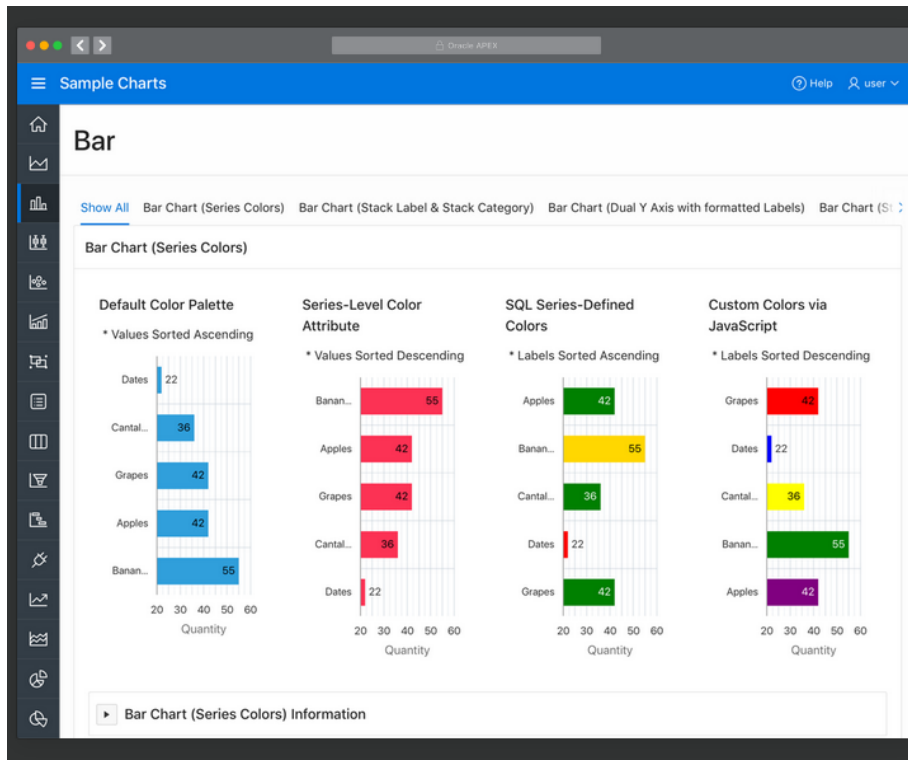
Oracle APEX

Sample Charts

Help user

Bar

Show All Bar Chart (Series Colors) Bar Chart (Stack Label & Stack Category) Bar Chart (Dual Y Axis with formatted Labels) Bar Chart (St

Bar Chart (Series Colors)

Default Color Palette

* Values Sorted Ascending

Dates 22
Cantal... 36
Grapes 42
Apples 42
Banan... 55

20 30 40 50 60
Quantity

Series-Level Color Attribute

* Values Sorted Descending

Banan... 55
Apples 42
Grapes 42
Cantal... 36
Dates 22

20 30 40 50 60
Quantity

SQL Series-Defined Colors

* Labels Sorted Ascending

Apples 42
Banan... 55
Cantal... 36
Dates 22
Grapes 42

20 30 40 50 60
Quantity

Custom Colors via JavaScript

* Labels Sorted Descending

Grapes 42
Dates 22
Cantal... 36
Banan... 55
Apples 42

20 30 40 50 60
Quantity

Bar Chart (Series Colors) Information